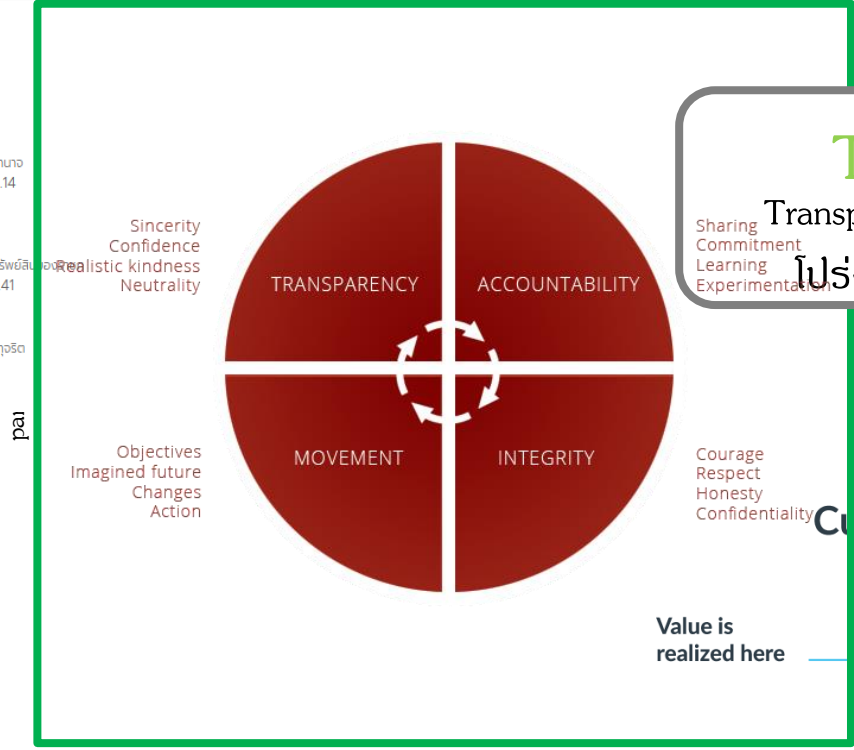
นาจ
.14

รัพย์สินของ
41

ทุจริต

pa

Sincerity
Confidence
Realistic kindness
Neutrality

TRANSPARENCY

ACCOUNTABILITY

Sharing
Commitment
Learning
Experimentation

T
Transp
โปร่

MOVEMENT

INTEGRITY

Objectives
Imagined future
Changes
Action

Courage
Respect
Honesty
Confidentiality

Cu

Value is
realized here